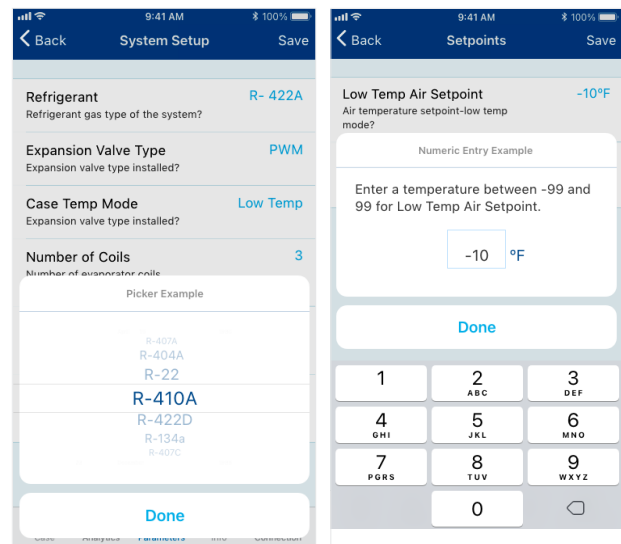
9:41 AM
100%
Back
System Setup
Save

Refrigerant
Refrigerant gas type of the system?
R- 422A

Expansion Valve Type
Expansion valve type installed?
PWM

Case Temp Mode
Expansion valve type installed?
Low Temp

Number of Coils
Number of evaporator coils
3

Picker Example

R-407A
R-404A
R-22
R-410A
R-422D
R-134a
R-407C

Done

Case Analytics Parameters Info Connection

9:41 AM
100%
Back
Setpoints
Save

Low Temp Air Setpoint
Air temperature setpoint-low temp mode?
-10ºF

Numeric Entry Example

Enter a temperature between -99 and 99 for Low Temp Air Setpoint.

-10 ºF

Done

1
2 ABC
3 DEF
4 GHI
5 JKL
6 MNO
7 PQRS
8 TUV
9 WXYZ
0